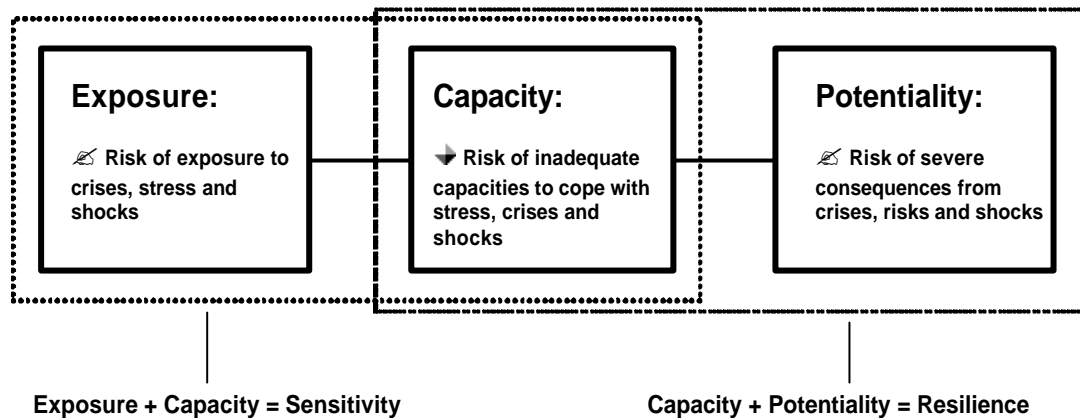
**Exposure:**

✍ Risk of exposure to crises, stress and shocks

**Capacity:**

Risk of inadequate capacities to cope with stress, crises and shocks

**Potentiality:**

✍ Risk of severe consequences from crises, risks and shocks

Exposure + Capacity = Sensitivity

Capacity + Potentiality = Resilience